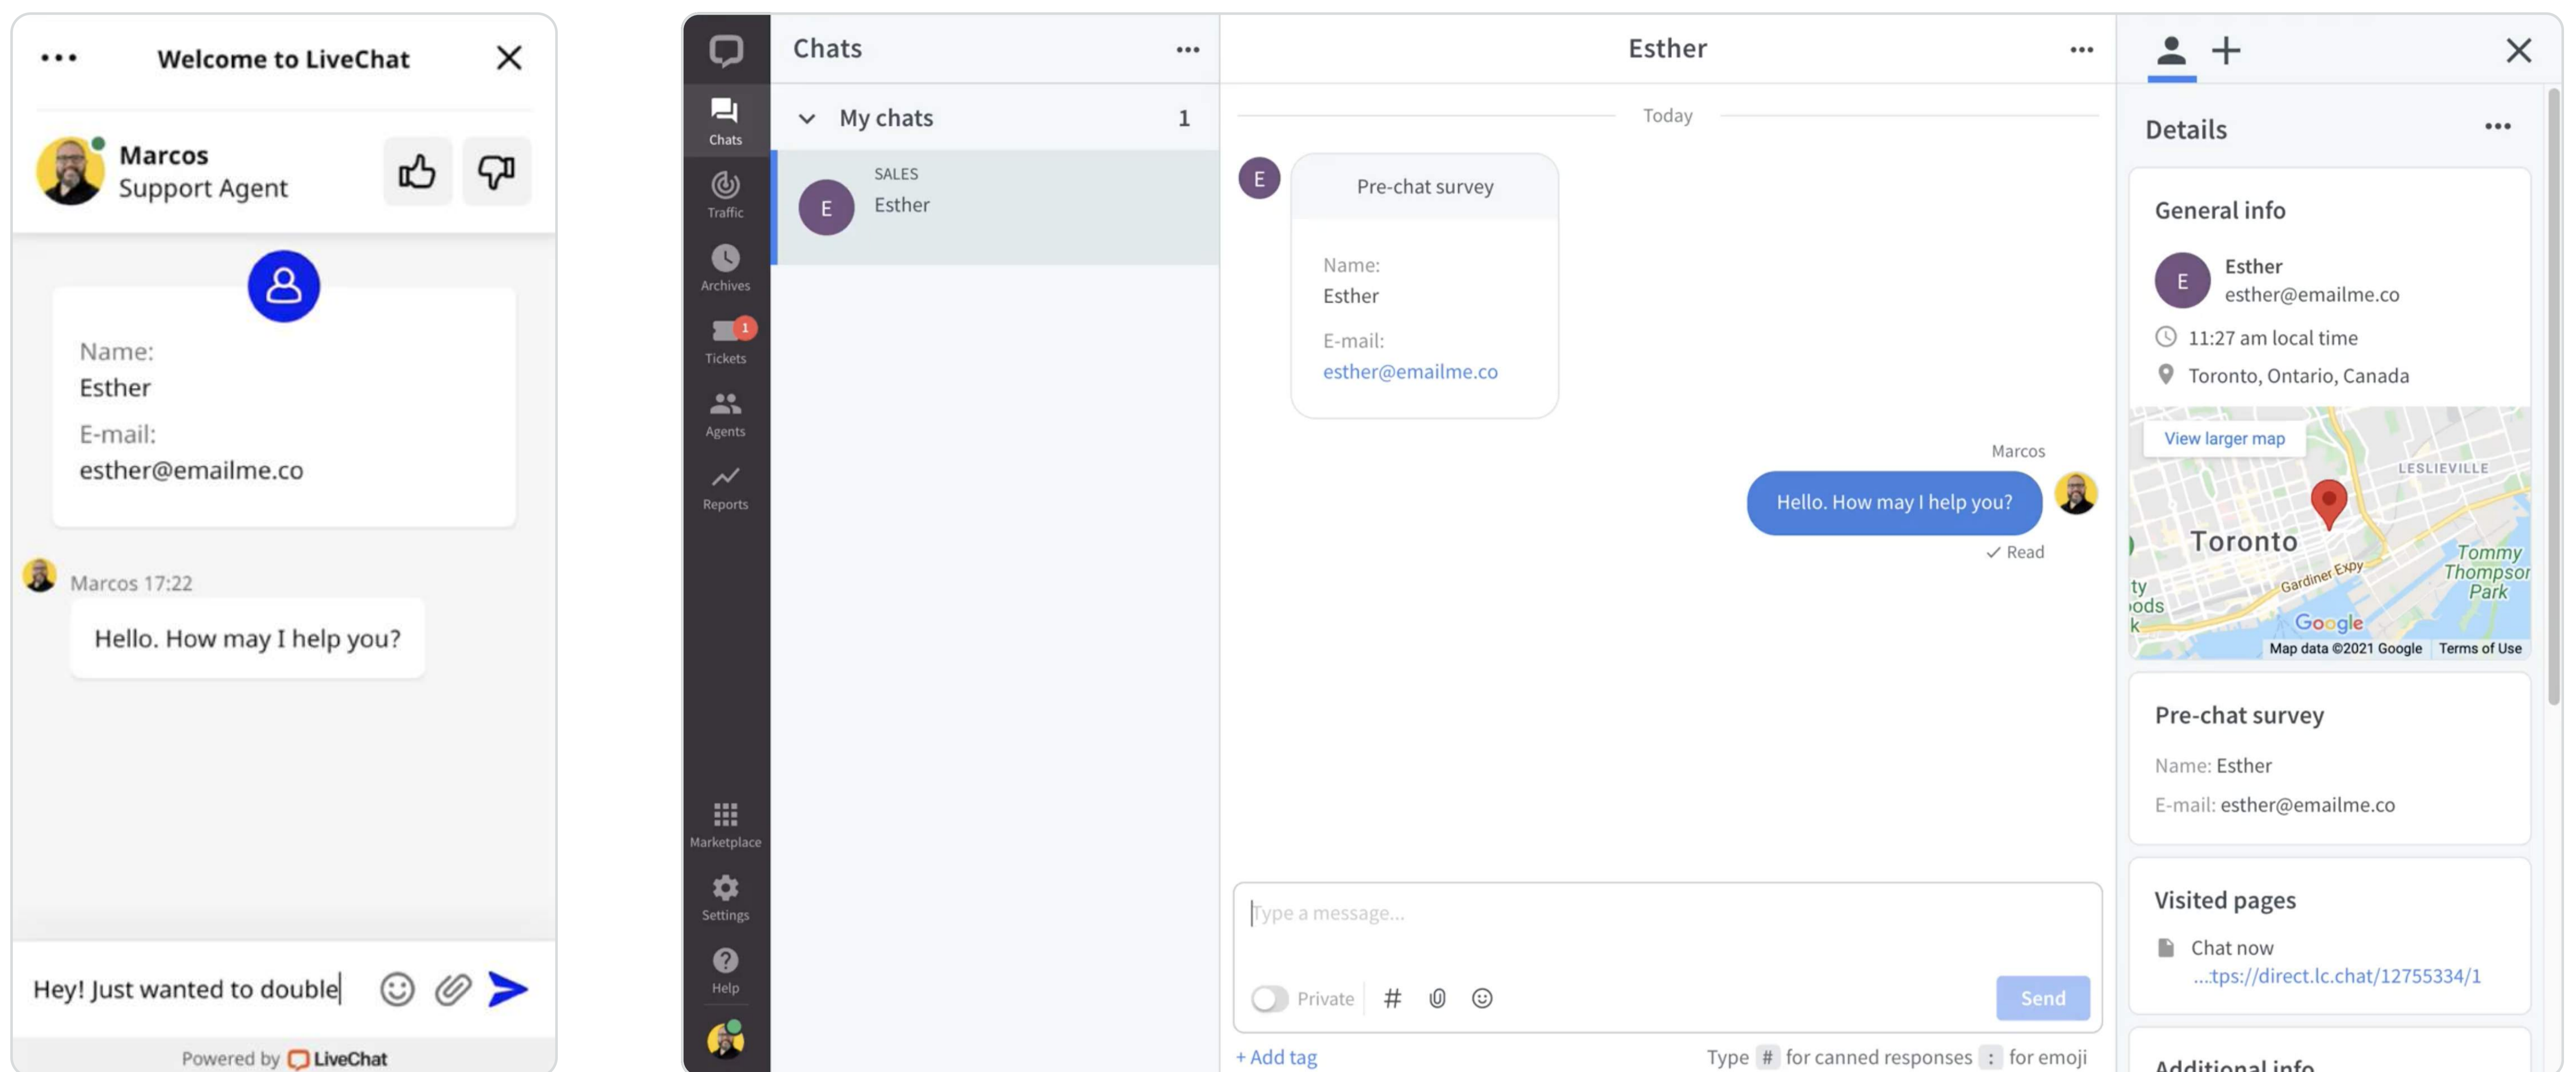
Welcome to LiveChat

Marcos
Support Agent

Name:
Esther
E-mail:
esther@emailme.co

Marcos 17:22
Hello. How may I help you?

Hey! Just wanted to double

Powered by LiveChat

Chats
Traffic
Archives
1
Tickets
Agents
Reports
Marketplace
Settings
Help

Chats
My chats 1
SALES
E
Esther

Esther
Today
E
Pre-chat survey
Name:
Esther
E-mail:
esther@emailme.co

Marcos
Hello. How may I help you?
✓ Read

Type a message...
Private # Send
+ Add tag
Type # for canned responses : for emoji

Details
General info
E
Esther
esther@emailme.co
11:27 am local time
Toronto, Ontario, Canada
View larger map
LESLIEVILLE
Toronto
Gardiner Expy
Tommy Thompson Park
Google
Map data ©2021 Google Terms of Use

Pre-chat survey
Name: Esther
E-mail: esther@emailme.co

Visited pages
Chat now
...tps://direct.lc.chat/12755334/1

Additional info